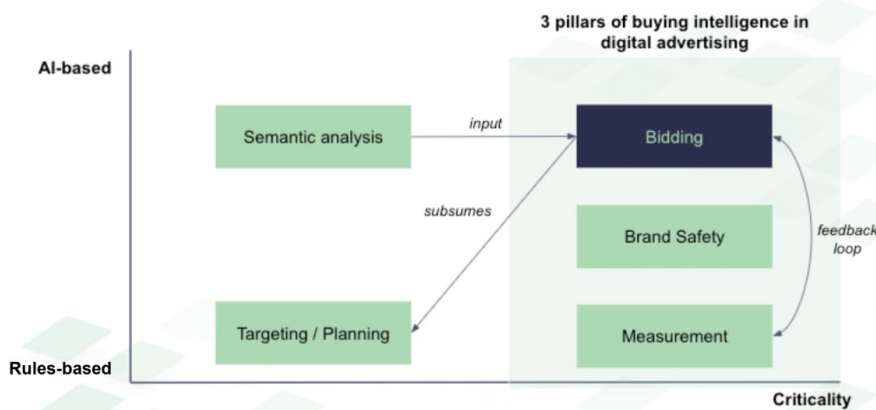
3 pillars of buying intelligence in digital advertising

AI-based

Semantic analysis

input

Bidding

subsumes

Brand Safety

feedback loop

Targeting / Planning

Measurement

Rules-based

Criticality